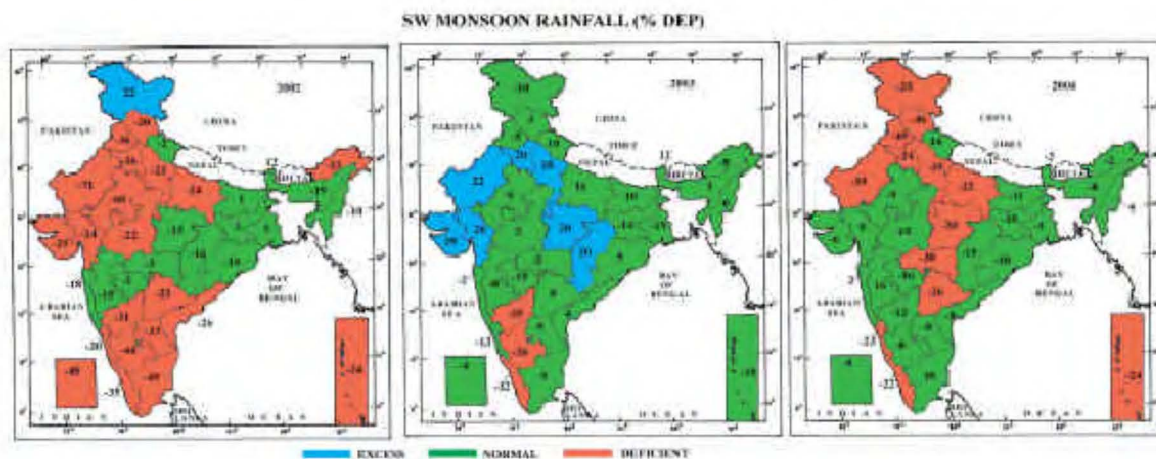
SW MONSOON RAINFALL (% DEP)

2002

PAKISTAN

CHINA

TIBET

NEPAL

BHUTAN

ARABIAN SEA

BAY OF BENGAL

INDIAN OCEAN

22

-26

-21

-14

-22

-18

-26

-20

-35

-24

2003

PAKISTAN

CHINA

TIBET

NEPAL

BHUTAN

ARABIAN SEA

BAY OF BENGAL

INDIAN OCEAN

20

22

-13

-32

2004

PAKISTAN

CHINA

TIBET

NEPAL

BHUTAN

ARABIAN SEA

BAY OF BENGAL

INDIAN OCEAN

-25

-23

-22

-24

EXCESS

NORMAL

DEFICIENT